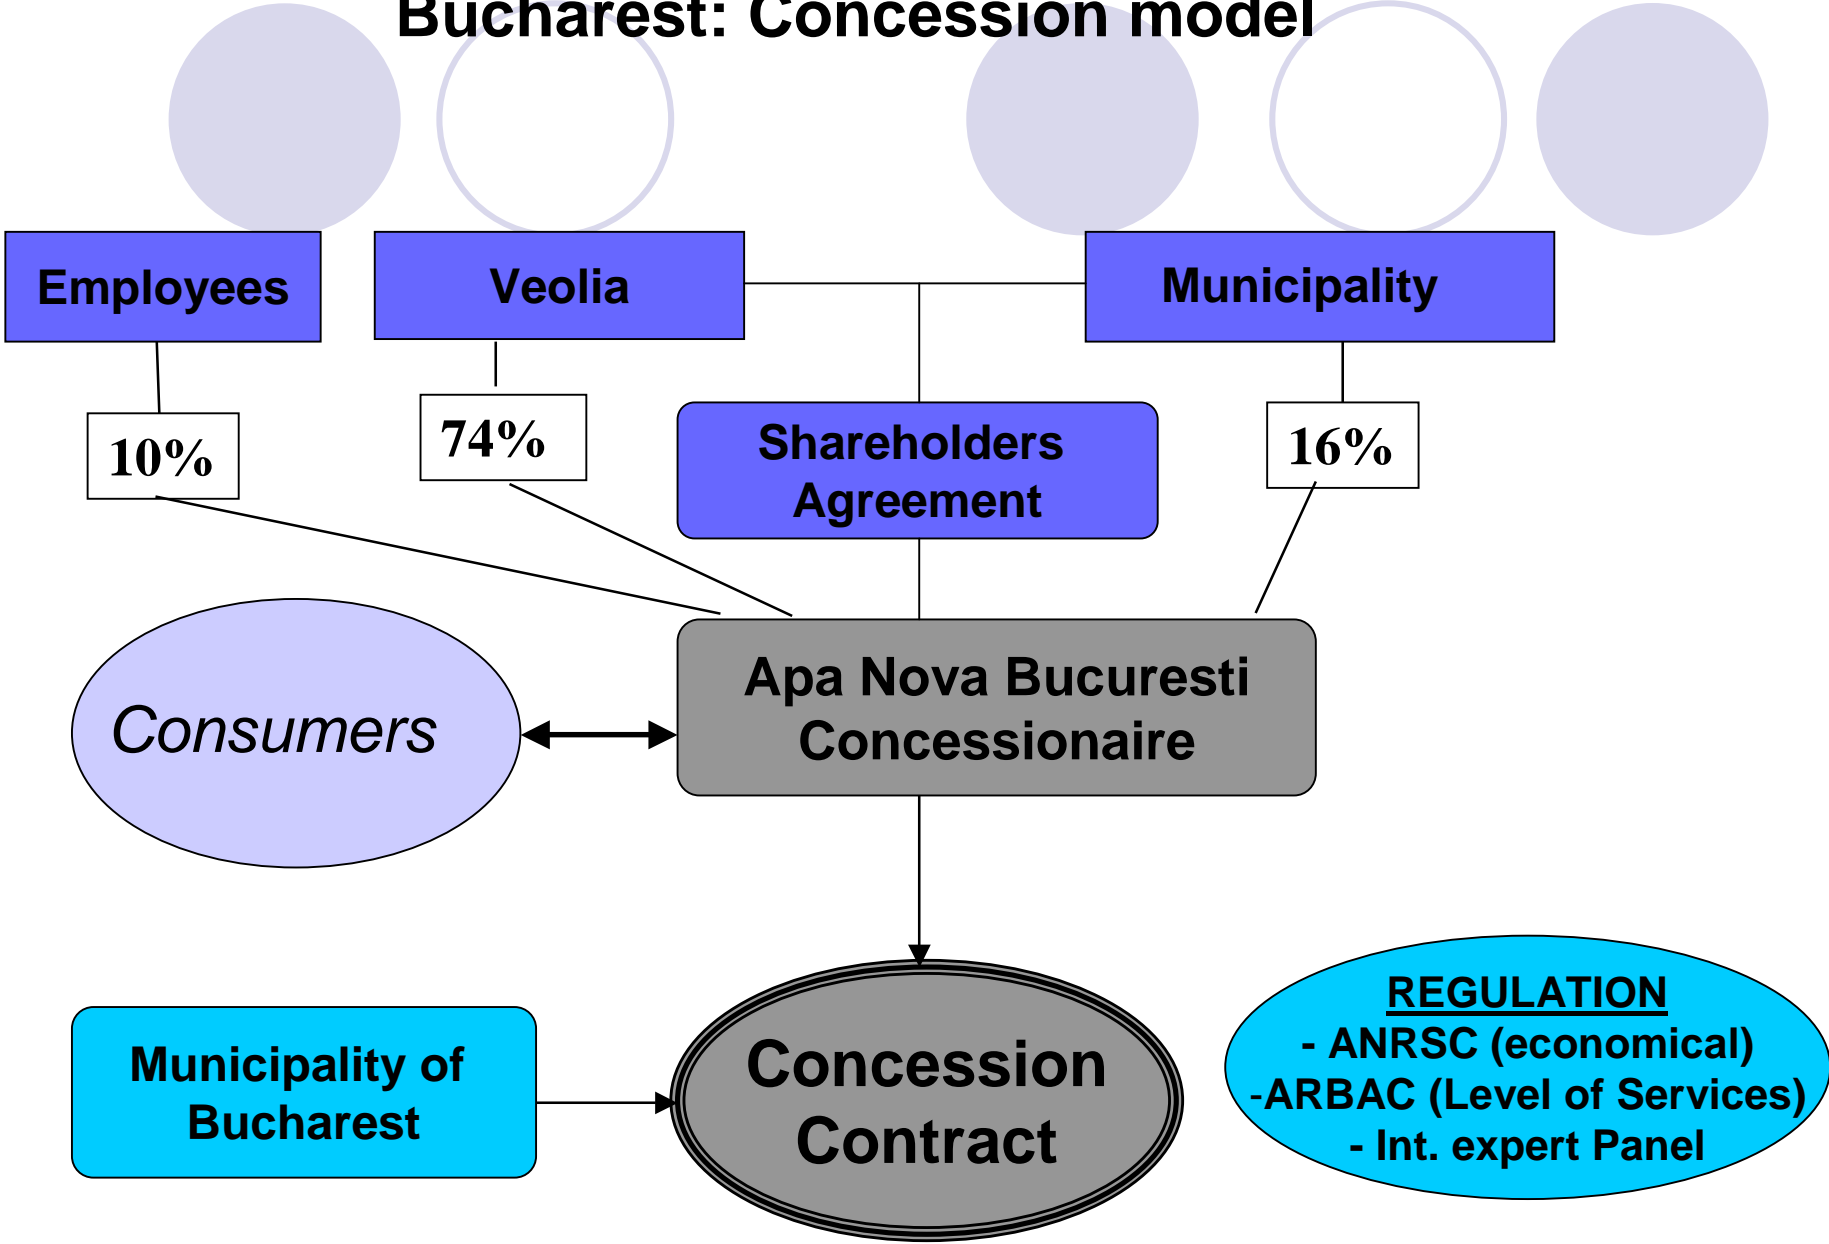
Bucharest: Concession model

Employees

Veolia

Municipality

10%

74%

Shareholders Agreement

16%

Consumers

Apa Nova Bucuresti Concessionaire

Municipality of Bucharest

Concession Contract

REGULATION
- ANRSC (economical)
-ARBAC (Level of Services)
- Int. expert Panel